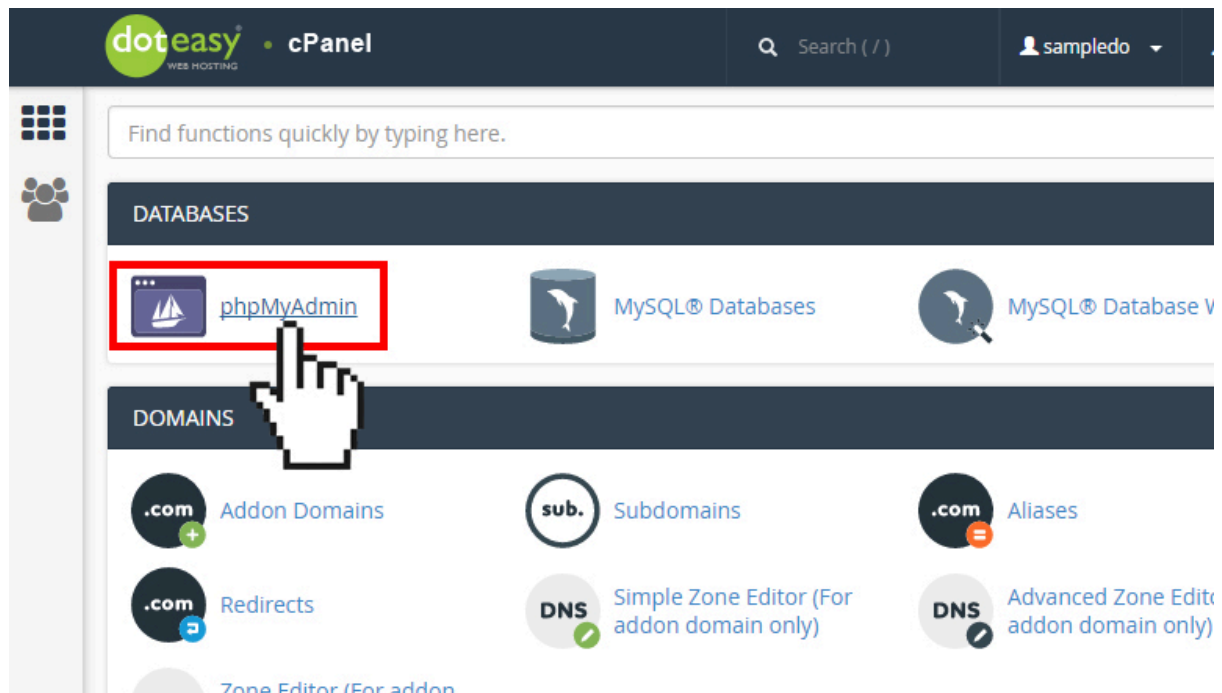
doteasy WEB HOSTING • cPanel

Search ( / )

sampledo

Find functions quickly by typing here.

DATABASES

phpMyAdmin

MySQL® Databases

MySQL® Database W

DOMAINS

.com Addon Domains

sub. Subdomains

.com Aliases

.com Redirects

DNS Simple Zone Editor (For addon domain only)

DNS Advanced Zone Edito addon domain only)

Zone Editor (For addon